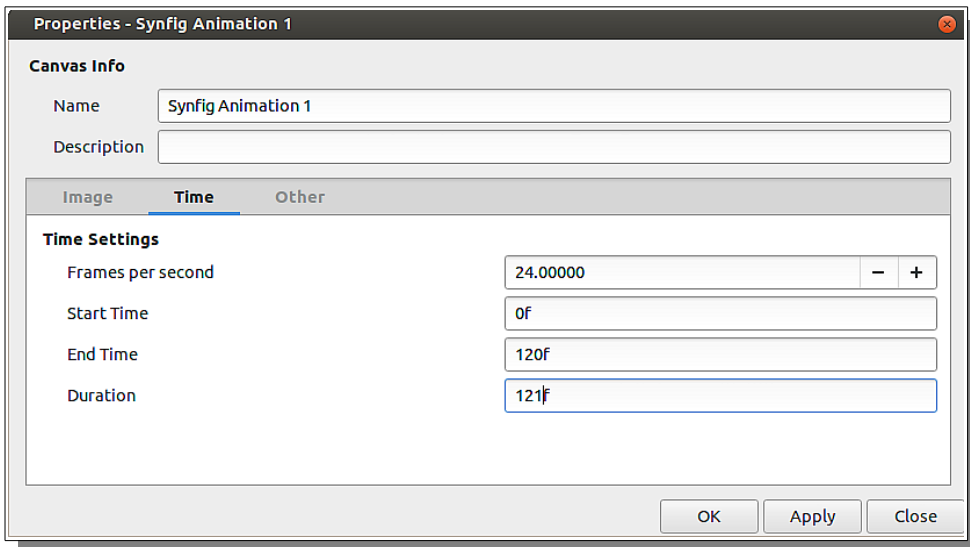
Properties - Synfig Animation 1

Canvas Info

Name
Synfig Animation 1

Description

Image
Time
Other

Time Settings

Frames per second
24.00000
−
+

Start Time
0f

End Time
120f

Duration
121f

OK
Apply
Close